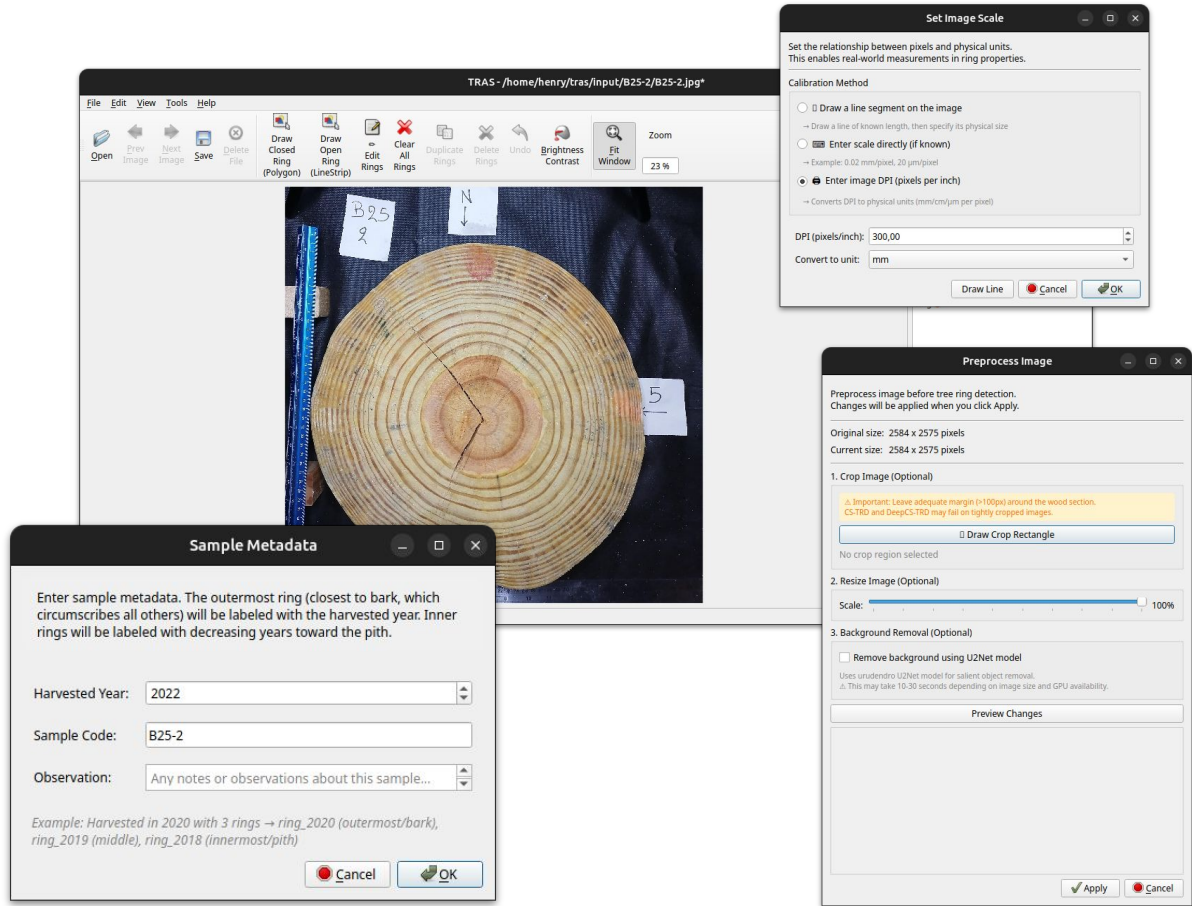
TRAS - /home/henry/tras/input/B25-2/B25-2.jpg*

File Edit View Tools Help

Open Prev Image Next Image Save Delete File Draw Closed Ring (Polygon) Draw Open Ring (LineStrip) Edit Rings Clear All Rings Duplicate Rings Delete Rings Undo Brightness Contrast Fit Window Zoom 23 %

B25 2

N ↓

5 ←

Set Image Scale

Set the relationship between pixels and physical units.
This enables real-world measurements in ring properties.

Calibration Method

Draw a line segment on the image
→ Draw a line of known length, then specify its physical size

Enter scale directly (if known)
→ Example: 0.02 mm/pixel, 20 µm/pixel

Enter image DPI (pixels per inch)
→ Converts DPI to physical units (mm/cm/µm per pixel)

DPI (pixels/inch): 300,00
Convert to unit: mm

Draw Line Cancel OK

Preprocess Image

Preprocess image before tree ring detection.
Changes will be applied when you click Apply.

Original size: 2584 x 2575 pixels
Current size: 2584 x 2575 pixels

1. Crop Image (Optional)

⚠ Important: Leave adequate margin (>100px) around the wood section.
CS-TRD and DeepCS-TRD may fail on tightly cropped images.

Draw Crop Rectangle

No crop region selected

2. Resize Image (Optional)

Scale: 100%

3. Background Removal (Optional)

Remove background using U2Net model

Uses urudendro U2Net model for salient object removal.
⚠ This may take 10-30 seconds depending on image size and GPU availability.

Preview Changes

Apply Cancel

Sample Metadata

Enter sample metadata. The outermost ring (closest to bark, which circumscribes all others) will be labeled with the harvested year. Inner rings will be labeled with decreasing years toward the pith.

Harvested Year: 2022

Sample Code: B25-2

Observation: Any notes or observations about this sample...

Example: Harvested in 2020 with 3 rings → ring_2020 (outermost/bark), ring_2019 (middle), ring_2018 (innermost/pith)

Cancel OK